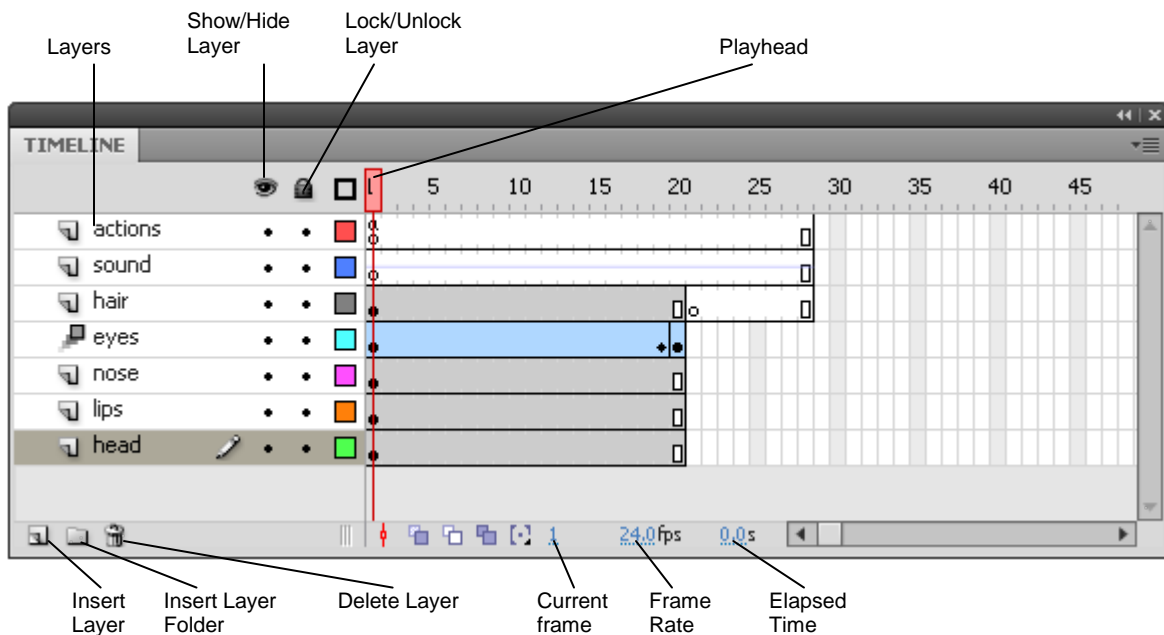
Layers

Show/Hide Layer

Lock/Unlock Layer

Playhead

TIMELINE

1 5 10 15 20 25 30 35 40 45

actions

sound

hair

eyes

nose

lips

head

1

24.0 fps

0.0 s

Insert Layer

Insert Layer Folder

Delete Layer

Current frame

Frame Rate

Elapsed Time